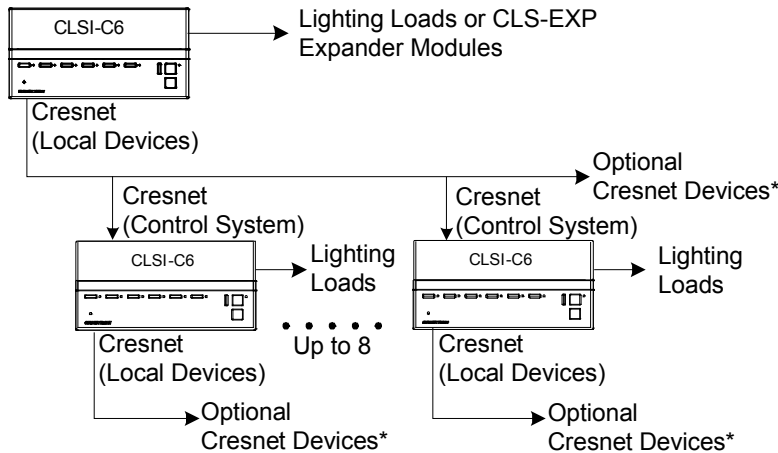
CLSI-C6

Lighting Loads or CLS-EXP Expander Modules

Cresnet (Local Devices)

Optional Cresnet Devices*

Cresnet (Control System)

CLSI-C6

Lighting Loads

Cresnet (Control System)

CLSI-C6

Lighting Loads

Cresnet (Local Devices)

Up to 8

Cresnet (Local Devices)

Optional Cresnet Devices*

Optional Cresnet Devices*